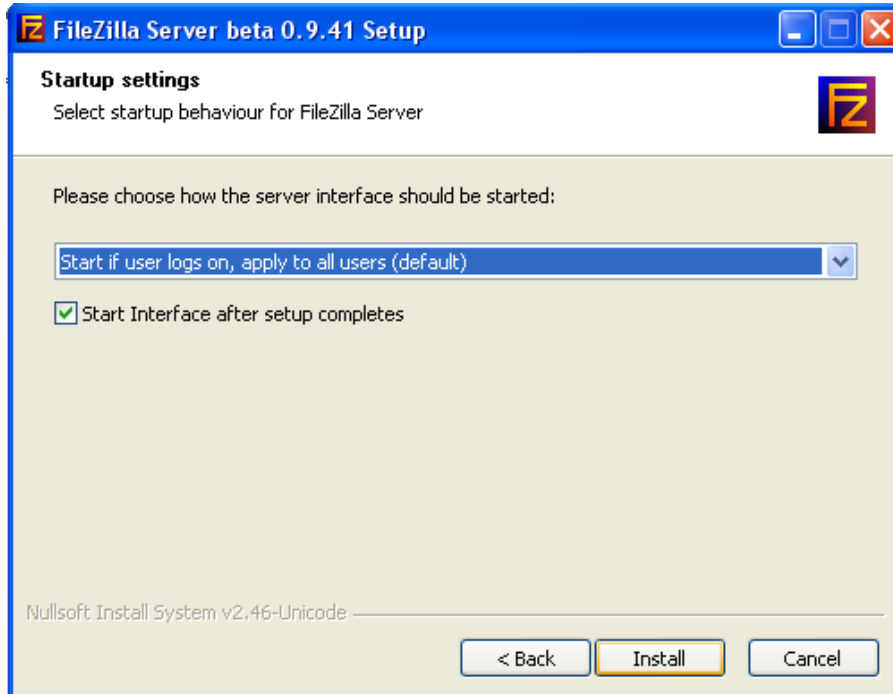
FileZilla Server beta 0.9.41 Setup

Startup settings
Select startup behaviour for FileZilla Server

Please choose how the server interface should be started:

Start if user logs on, apply to all users (default)

Start Interface after setup completes

Nullsoft Install System v2.46-Unicode

< Back
Install
Cancel